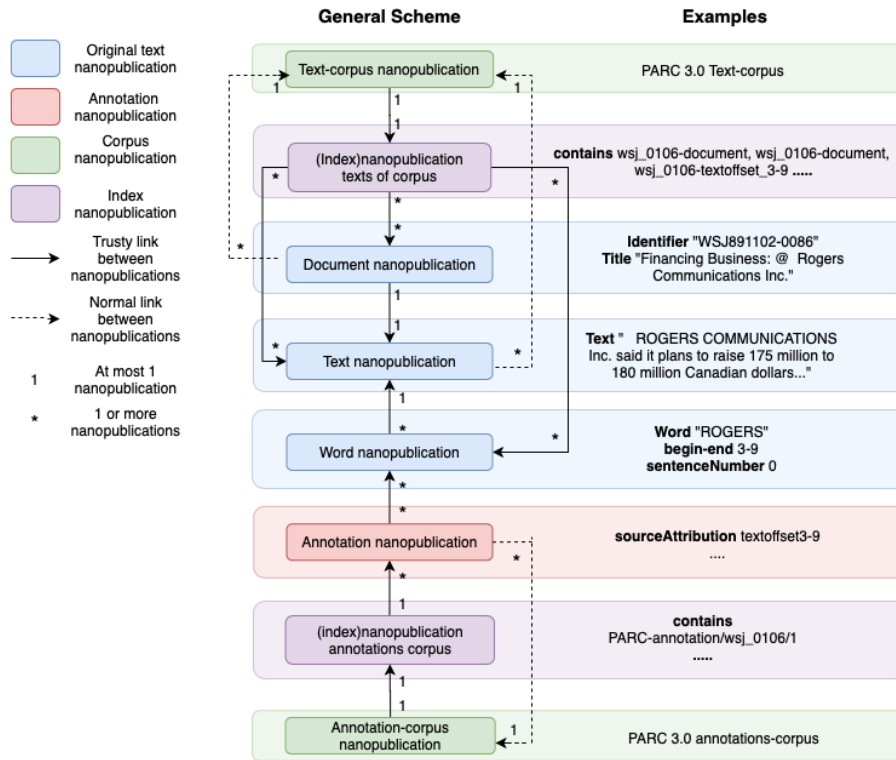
Original text nanopublication
Annotation nanopublication
Corpus nanopublication
Index nanopublication
Trusty link between nanopublications
Normal link between nanopublications
1 At most 1 nanopublication
* 1 or more nanopublications

General Scheme

Text-corpus nanopublication
1
1
1
1
(Index)nanopublication texts of corpus
*
*
*
*
*
Document nanopublication
1
1
*
Text nanopublication
*
1
*
Word nanopublication
*
*
*
Annotation nanopublication
*
*
1
(index)nanopublication annotations corpus
1
1
Annotation-corpus nanopublication
1

Examples

PARC 3.0 Text-corpus

**contains** wsj_0106-document, wsj_0106-document, wsj_0106-textoffset_3-9 .....

**Identifier** "WSJ891102-0086"
**Title** "Financing Business: @ Rogers Communications Inc."

**Text** " ROGERS COMMUNICATIONS Inc. said it plans to raise 175 million to 180 million Canadian dollars..."

**Word** "ROGERS"
**begin-end** 3-9
**sentenceNumber** 0

**sourceAttribution** textoffset3-9
....

**contains**
PARC-annotation/wsj_0106/1
.....

PARC 3.0 annotations-corpus